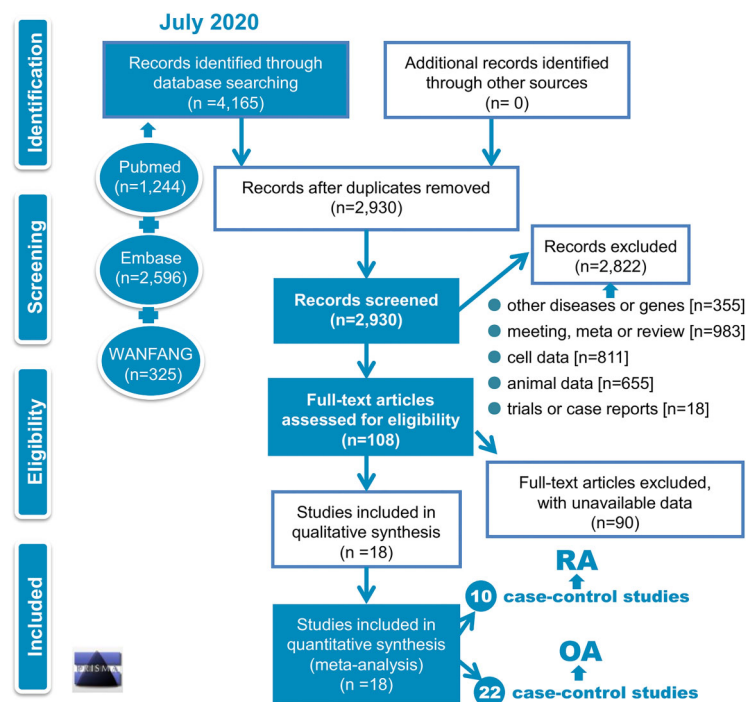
July 2020

Identification

Records identified through database searching
(n =4,165)

Additional records identified through other sources
(n= 0)

Pubmed
(n=1,244)

Embase
(n=2,596)

WANFANG
(n=325)

Screening

Records after duplicates removed
(n=2,930)

Records excluded
(n=2,822)

Records screened
(n=2,930)

other diseases or genes [n=355]
meeting, meta or review [n=983]
cell data [n=811]
animal data [n=655]
trials or case reports [n=18]

Eligibility

Full-text articles assessed for eligibility
(n=108)

Full-text articles excluded, with unavailable data
(n=90)

Studies included in qualitative synthesis
(n =18)

Included

RA

10 case-control studies

Studies included in quantitative synthesis
(meta-analysis)
(n =18)

OA

22 case-control studies

PRISMA